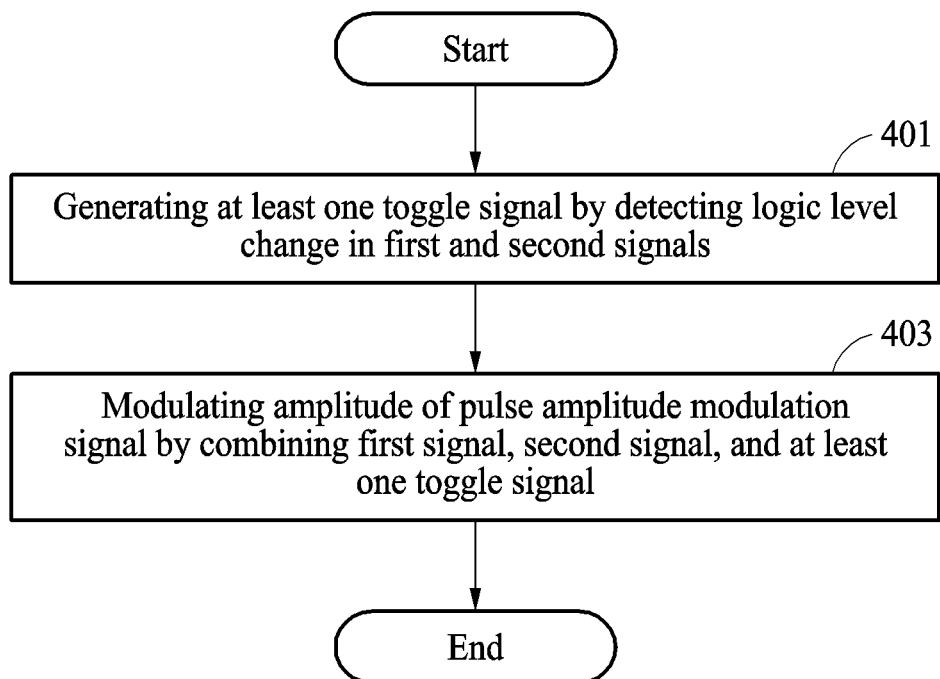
Start

401

Generating at least one toggle signal by detecting logic level change in first and second signals

403

Modulating amplitude of pulse amplitude modulation signal by combining first signal, second signal, and at least one toggle signal

End